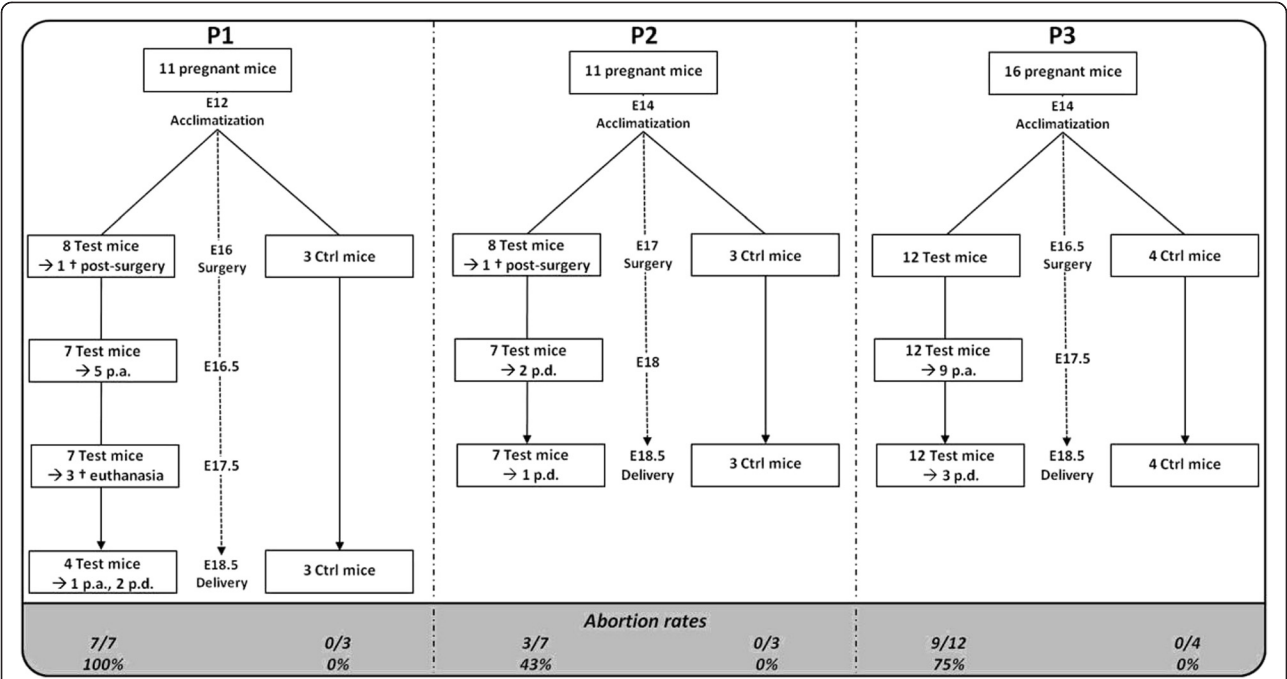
P1

11 pregnant mice

E12
Acclimatization

8 Test mice
→ 1 † post-surgery

E16
Surgery

3 Ctrl mice

7 Test mice
→ 5 p.a.

E16.5

7 Test mice
→ 3 † euthanasia

E17.5

4 Test mice
→ 1 p.a., 2 p.d.

E18.5
Delivery

3 Ctrl mice

P2

11 pregnant mice

E14
Acclimatization

8 Test mice
→ 1 † post-surgery

E17
Surgery

3 Ctrl mice

7 Test mice
→ 2 p.d.

E18

7 Test mice
→ 1 p.d.

E18.5
Delivery

3 Ctrl mice

P3

16 pregnant mice

E14
Acclimatization

12 Test mice

E16.5
Surgery

4 Ctrl mice

12 Test mice
→ 9 p.a.

E17.5

12 Test mice
→ 3 p.d.

E18.5
Delivery

4 Ctrl mice

Abortion rates

7/7
100%

0/3
0%

3/7
43%

0/3
0%

9/12
75%

0/4
0%